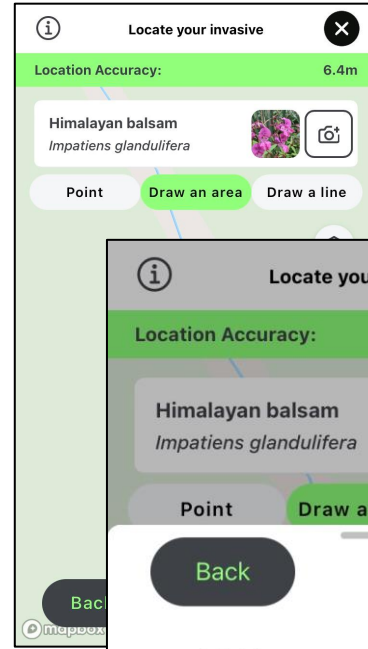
ⓘ Locate your invasive ✕

Location Accuracy: 6.4m

Himalayan balsam
Impatiens glandulifera

Point Draw an area Draw a line

ⓘ Locate you

Location Accuracy:

Himalayan balsam
Impatiens glandulifera

Point Draw a

Back

Bac

mapbox